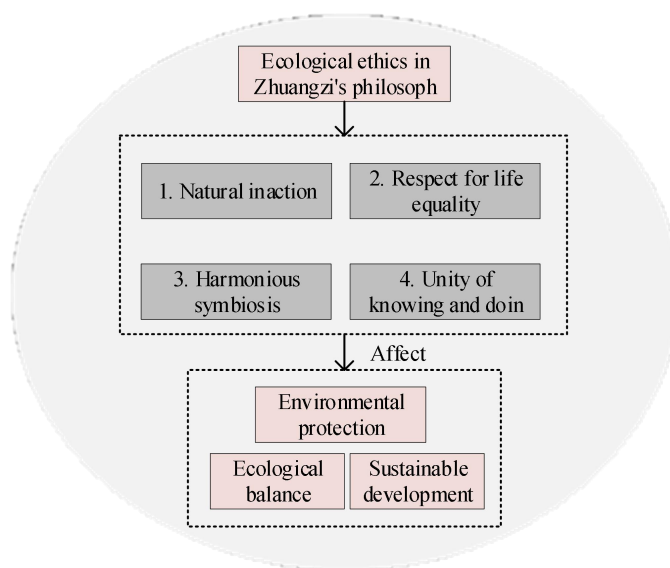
Ecological ethics in Zhuangzi's philosoph

1. Natural inaction

2. Respect for life equality

3. Harmonious symbiosis

4. Unity of knowing and doin

Affect

Environmental protection

Ecological balance

Sustainable development